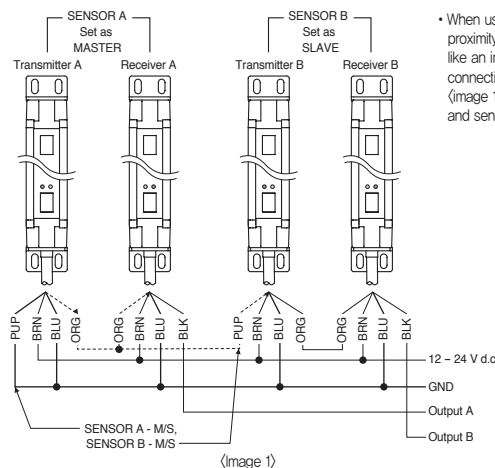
SENSOR A
Set as
MASTER

SENSOR B
Set as
SLAVE

Transmitter A
Receiver A
Transmitter B
Receiver B

• When us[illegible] proximity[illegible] like an i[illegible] connecti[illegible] ⟨image 1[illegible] and sen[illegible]

PUP
BRN
BLU
ORG
ORG
BRN
BLU
BLK
PUP
BRN
BLU
ORG
ORG
BRN
BLU
BLK

12 – 24 V d.c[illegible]
GND
Output A
Output B

SENSOR A - M/S,
SENSOR B - M/S

⟨Image 1⟩